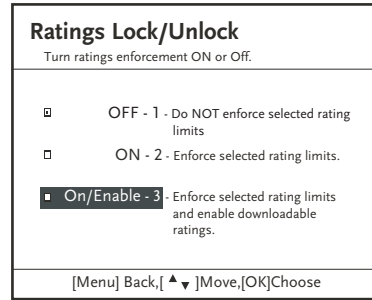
Ratings Lock/Unlock

Turn ratings enforcement ON or Off.

OFF - 1 - Do NOT enforce selected rating limits

ON - 2 - Enforce selected rating limits.

On/Enable - 3 - Enforce selected rating limits and enable downloadable ratings.

[Menu] Back,[ ▲▼ ]Move,[OK]Choose